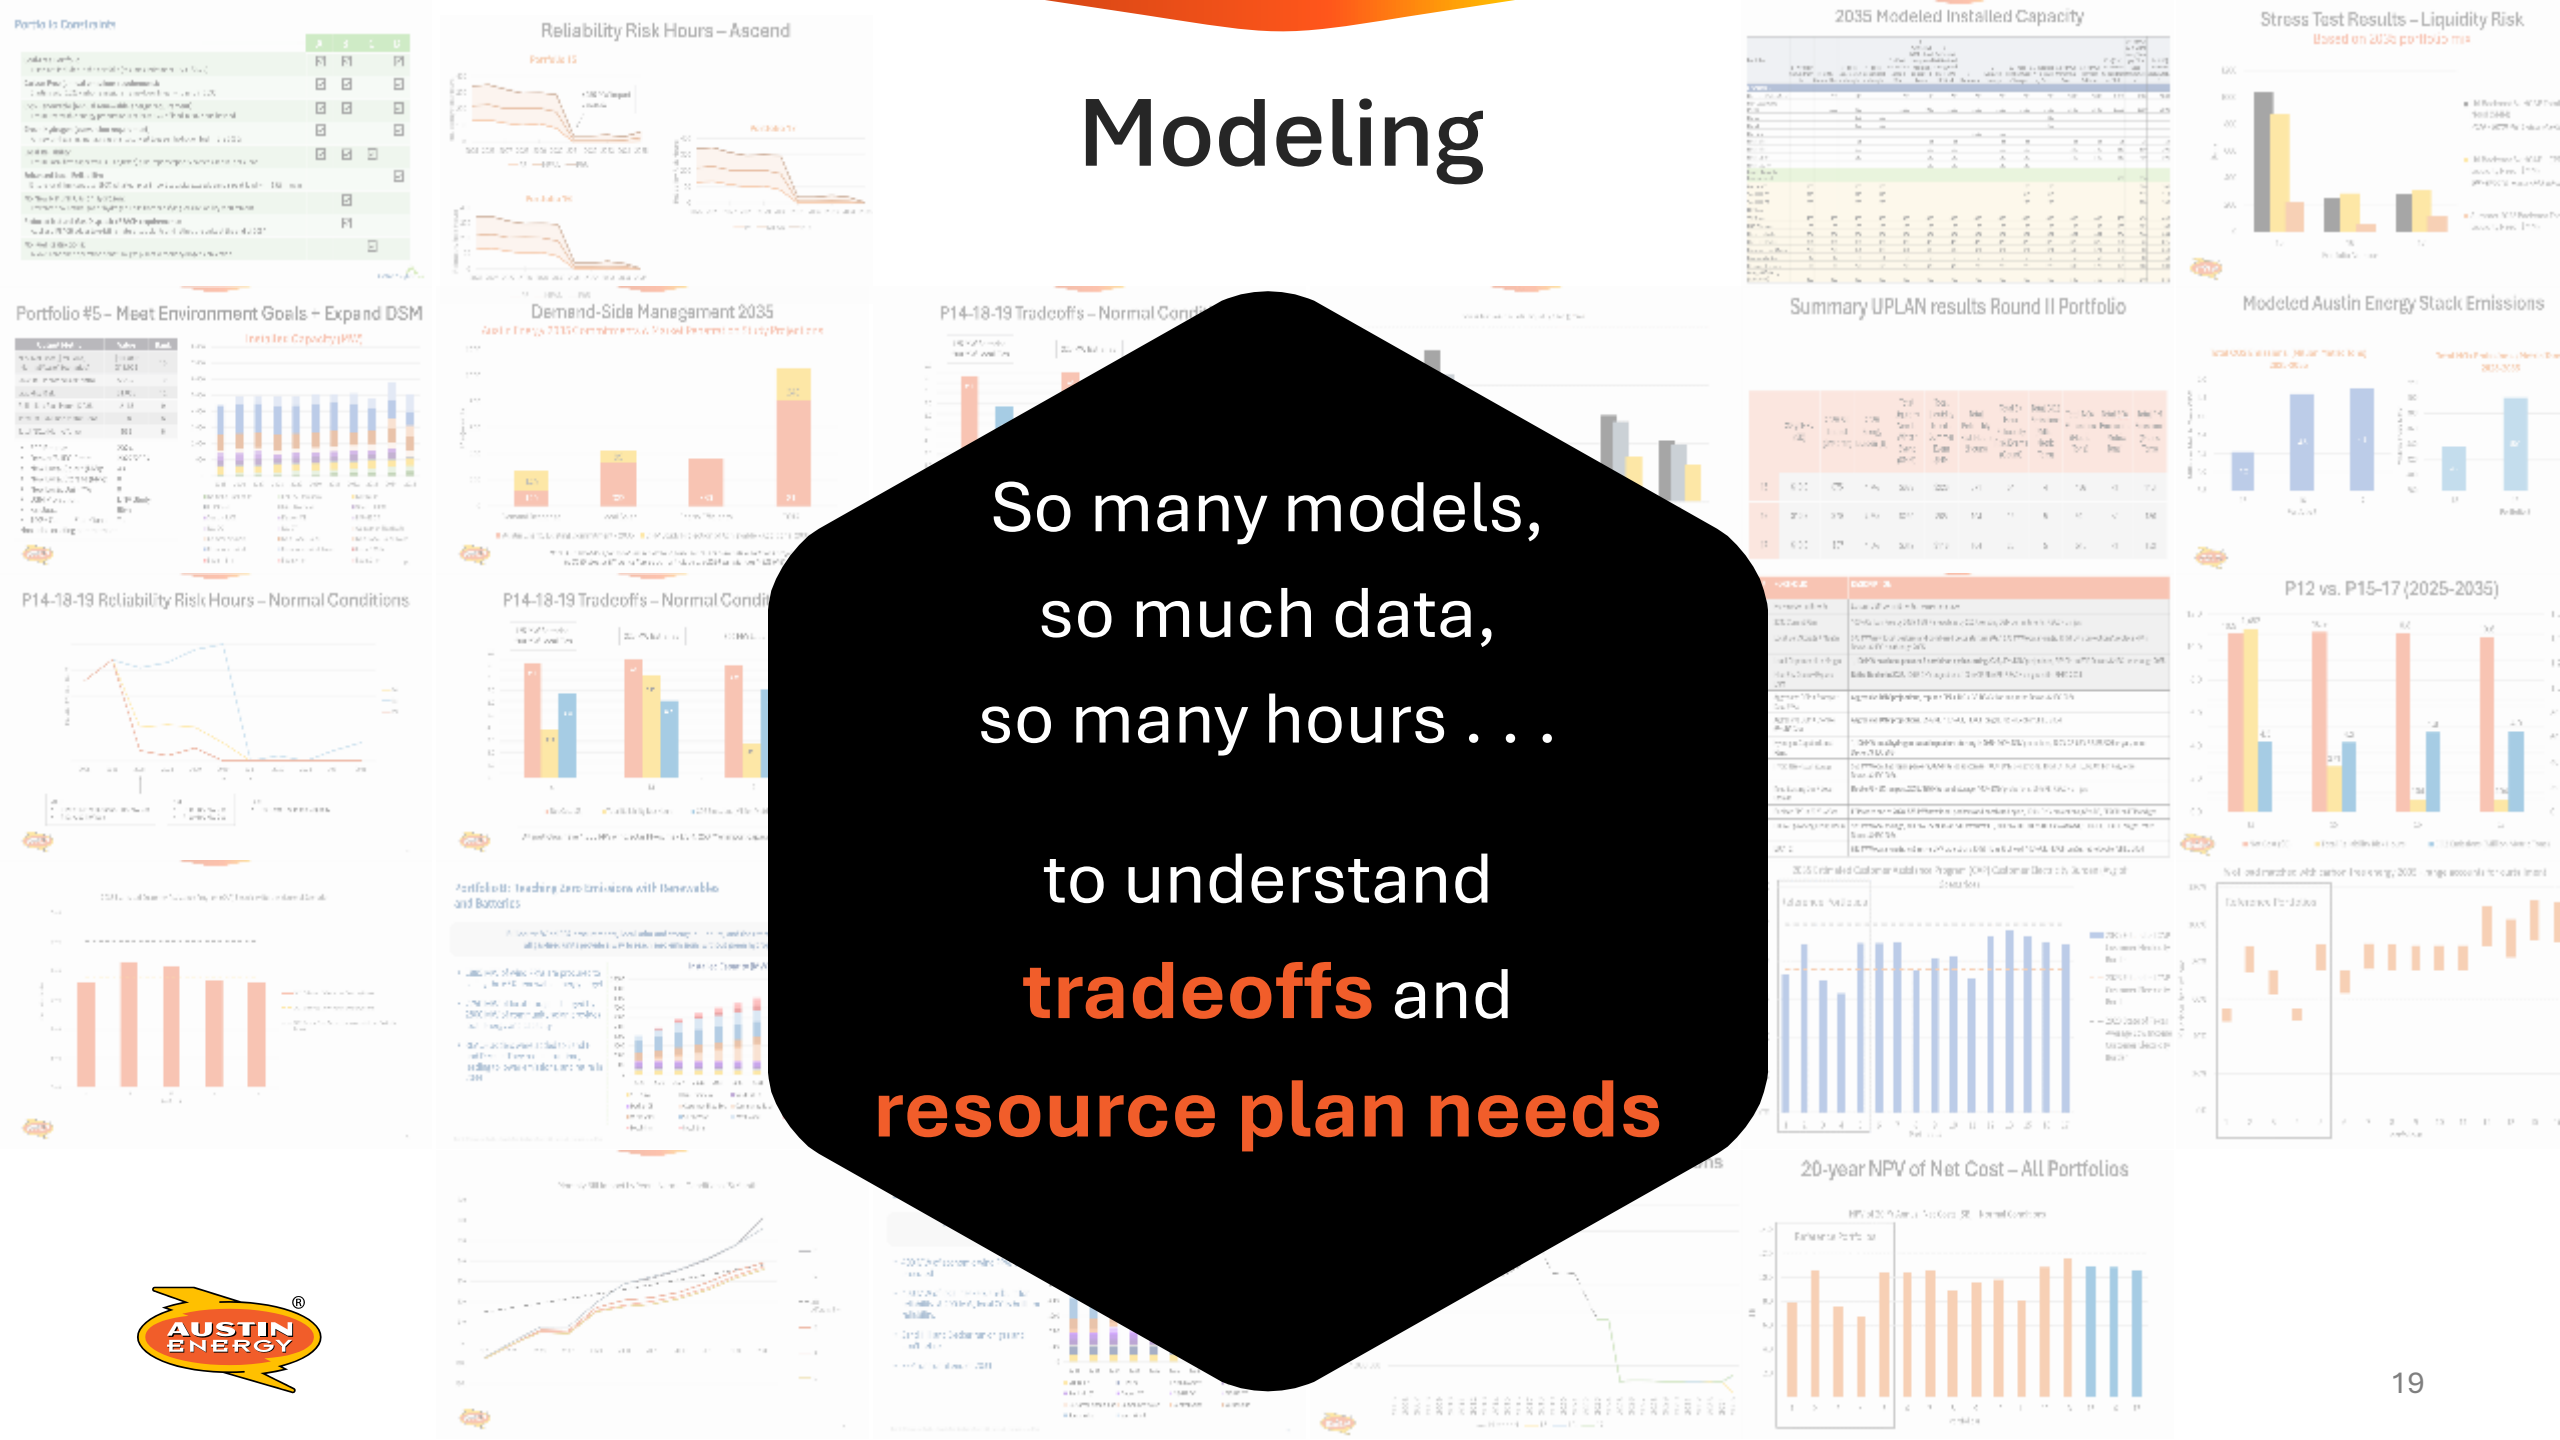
Modeling

So many models,
so much data,
so many hours . . .

to understand
tradeoffs and
resource plan needs

Portfolio Constraints

Reliability Risk Hours – Ascend

2035 Modeled Installed Capacity

Stress Test Results – Liquidity Risk

Portfolio #5 – Meet Environment Goals – Expand DSM

Demand-Side Management 2035

P14-18-19 Tradeoffs – Normal Conditions

Summary UPLAN results Round II Portfolio

Modeled Austin Energy Stack Emissions

P14-18-19 Reliability Risk Hours – Normal Conditions

P14-18-19 Tradeoffs – Normal Conditions

P12 vs. P15-17 (2025-2035)

20-year NPV of Net Cost – All Portfolios

AUSTIN ENERGY ®

19